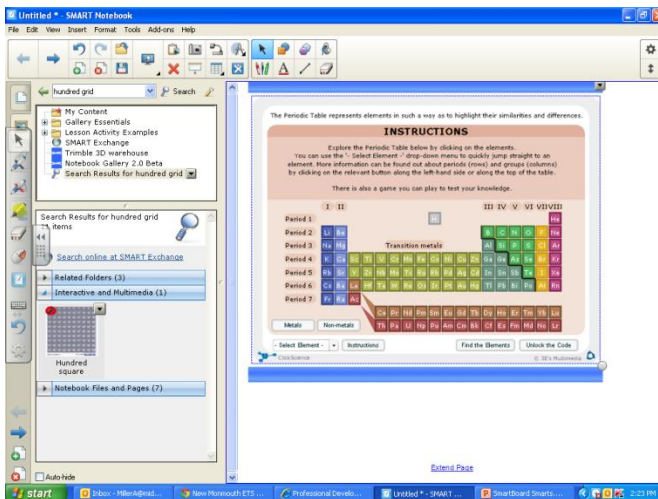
Untitled * - SMART Notebook

File Edit View Insert Format Tools Add-ons Help

hundred grid
Search

My Content
Gallery Essentials
Lesson Activity Examples
SMART Exchange
Trimble 3D warehouse
Notebook Gallery 2.0 Beta
Search Results for hundred grid

Search Results for hundred grid
1 items

Search online at SMART Exchange

Related Folders (3)
Interactive and Multimedia (1)

Hundred square

Notebook Files and Pages (7)

Auto-hide

The Periodic Table represents elements in such a way as to highlight their similarities and differences.

INSTRUCTIONS

Explore the Periodic Table below by clicking on the elements.
You can use the '- Select Element -' drop-down menu to quickly jump straight to an element. More information can be found out about periods (rows) and groups (columns) by clicking on the relevant button along the left-hand side or along the top of the table.

There is also a game you can play to test your knowledge.

I II III IV V VI VII VIII

Period 1 H He
Period 2 Li Be B C N O F Ne
Period 3 Na Mg Transition metals Al Si P S Cl Ar
Period 4 K Ca Sc Ti V Cr Mn Fe Co Ni Cu Zn Ga Ge As Se Br Kr
Period 5 Rb Sr Y Zr Nb Mo Tc Ru Rh Pd Ag Cd In Sn Sb Te I Xe
Period 6 Cs Ba La Hf Ta W Re Os Ir Pt Au Hg Tl Pb Bi Po At Rn
Period 7 Fr Ra Ac

Ce Pr Nd Pm Sm Eu Gd Tb Dy Ho Er Tm Yb Lu
Th Pa U Np Pu Am Cm Bk Cf Es Fm Md No Lr

Metals Non-metals

- Select Element - Instructions Find the Elements Unlock the Code

ClickScience © 3E's Multimedia

Extend Page

start Inbox - Miller@... New Monmouth ETS ... Professional Develo... Untitled * - SMART ... SmartBoard Smarts.... 2:23 PM